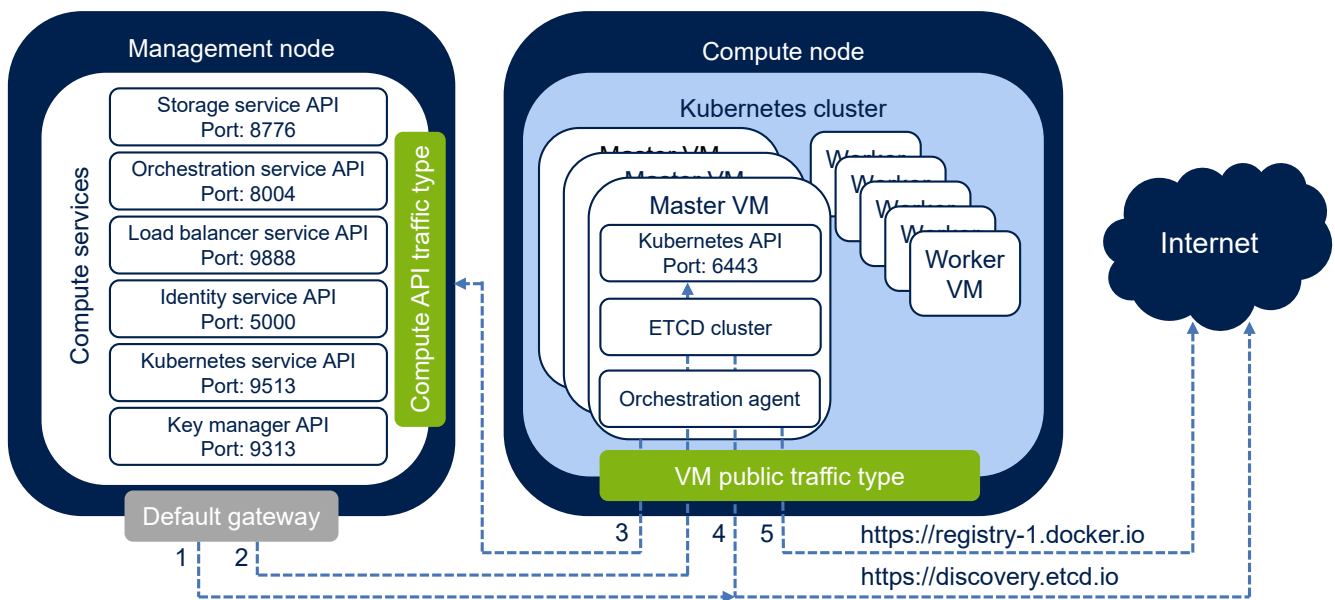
Management node

Compute services

Storage service API
Port: 8776

Orchestration service API
Port: 8004

Load balancer service API
Port: 9888

Identity service API
Port: 5000

Kubernetes service API
Port: 9513

Key manager API
Port: 9313

Compute API traffic type

Default gateway

Compute node

Kubernetes cluster

Master VM

Master VM

Master VM

Kubernetes API
Port: 6443

ETCD cluster

Orchestration agent

Worker

Worker

Worker

Worker

Worker VM

VM public traffic type

Internet

1 2 3 4 5

https://registry-1.docker.io

https://discovery.etcd.io